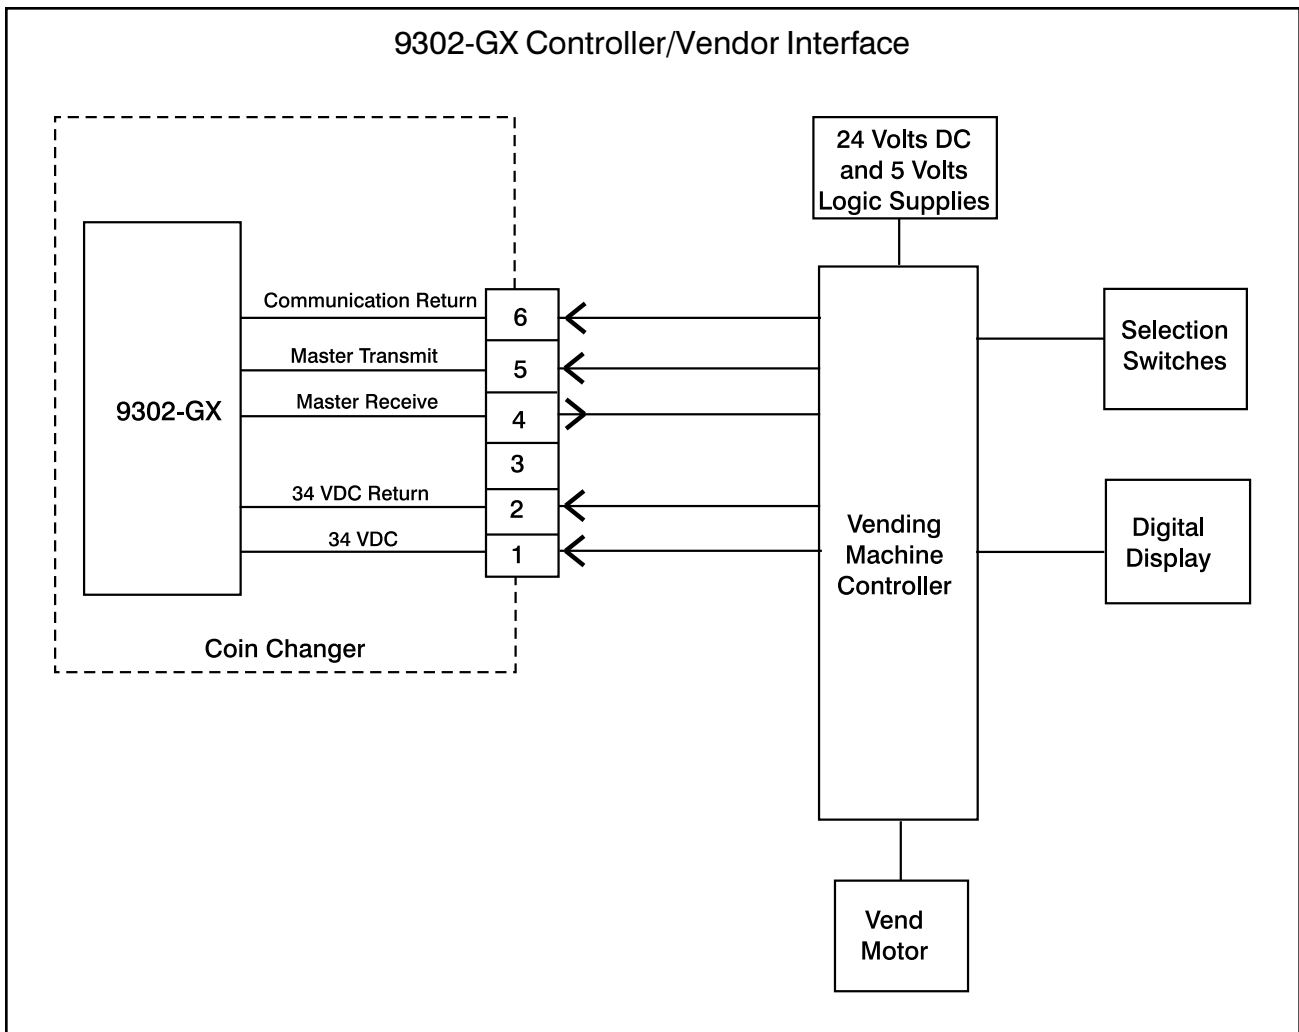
9302-GX Controller/Vendor Interface

24 Volts DC and 5 Volts Logic Supplies

9302-GX

Communication Return

Master Transmit

Master Receive

34 VDC Return

34 VDC

6

5

4

3

2

1

Coin Changer

Selection Switches

Vending Machine Controller

Digital Display

Vend Motor